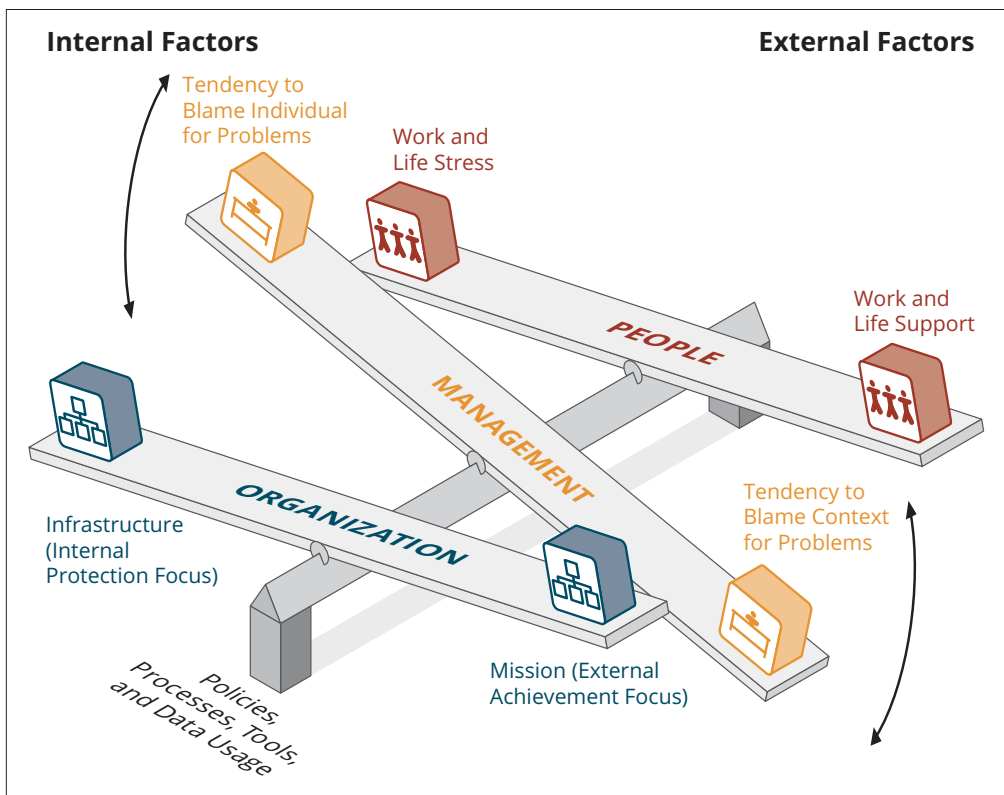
Internal Factors

External Factors

Tendency to Blame Individual for Problems

Work and Life Stress

Work and Life Support

PEOPLE

MANAGEMENT

ORGANIZATION

Infrastructure (Internal Protection Focus)

Tendency to Blame Context for Problems

Mission (External Achievement Focus)

Policies, Processes, Tools, and Data Usage